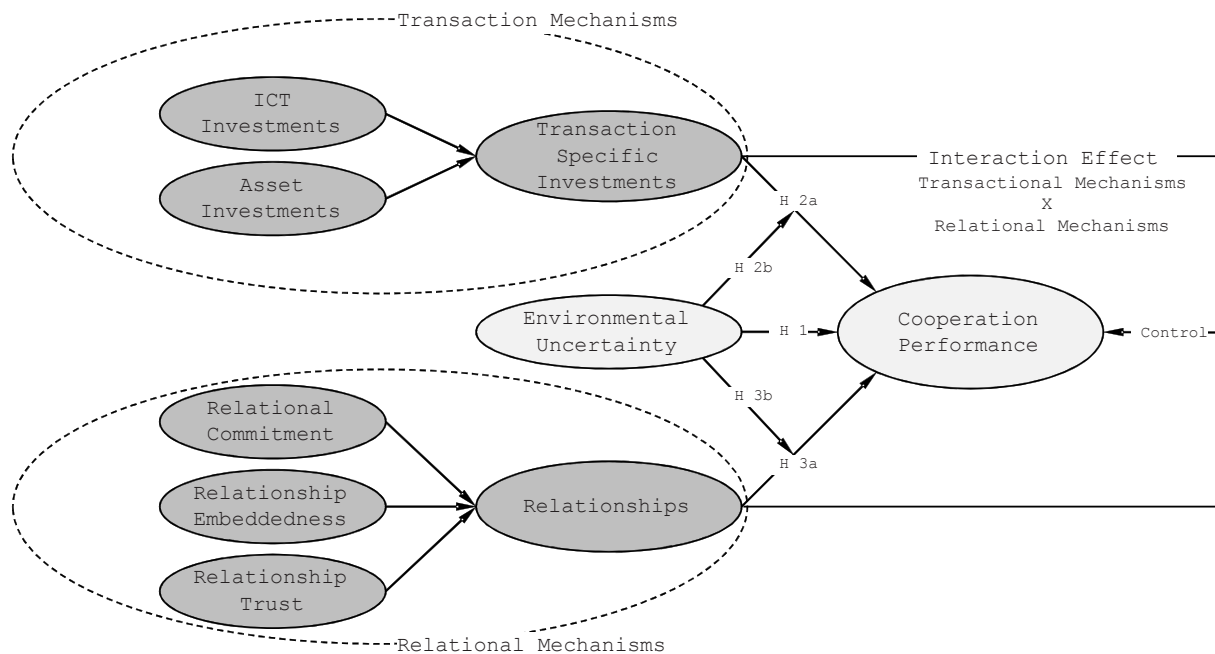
Transaction Mechanisms

ICT Investments

Asset Investments

Transaction Specific Investments

Interaction Effect
Transactional Mechanisms
X
Relational Mechanisms

H 2a

H 2b

Environmental Uncertainty

H 1

Cooperation Performance

Control

H 3b

H 3a

Relational Commitment

Relationship Embeddedness

Relationship Trust

Relationships

Relational Mechanisms